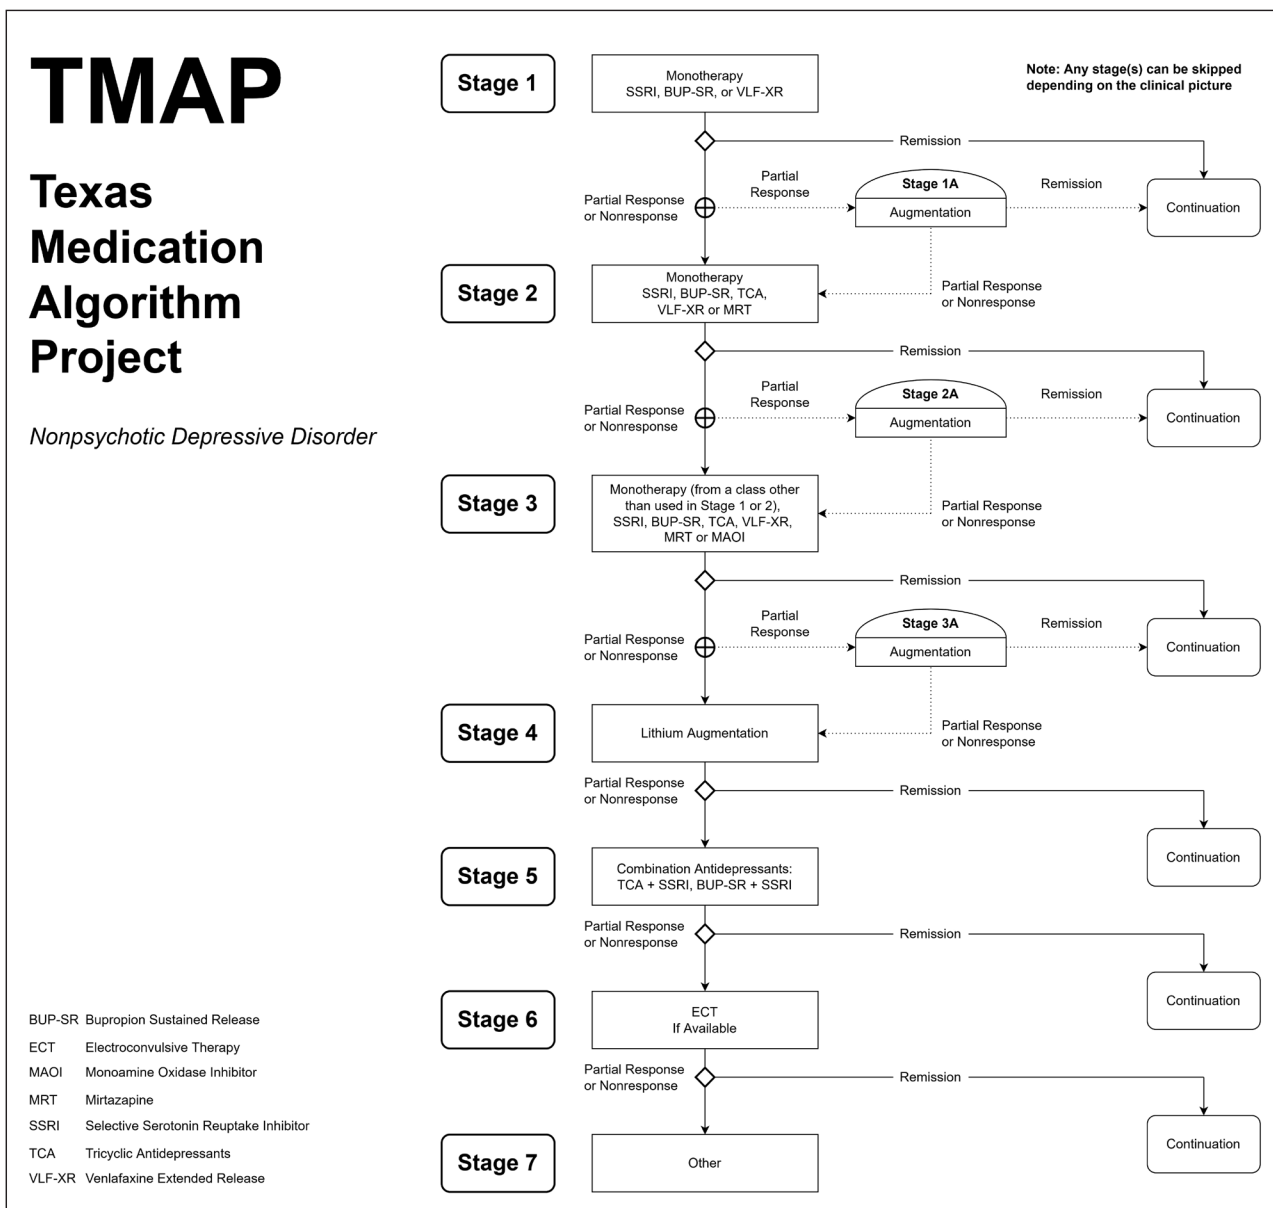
TMAP

Texas Medication Algorithm Project

Nonpsychotic Depressive Disorder

Note: Any stage(s) can be skipped depending on the clinical picture

Stage 1

Monotherapy
SSRI, BUP-SR, or VLF-XR

Remission

Continuation

Partial Response or Nonresponse

Partial Response

Stage 1A
Augmentation

Remission

Continuation

Stage 2

Monotherapy
SSRI, BUP-SR, TCA, VLF-XR or MRT

Partial Response or Nonresponse

Remission

Continuation

Partial Response or Nonresponse

Partial Response

Stage 2A
Augmentation

Remission

Continuation

Stage 3

Monotherapy (from a class other than used in Stage 1 or 2), SSRI, BUP-SR, TCA, VLF-XR, MRT or MAOI

Partial Response or Nonresponse

Remission

Continuation

Partial Response or Nonresponse

Partial Response

Stage 3A
Augmentation

Remission

Continuation

Stage 4

Lithium Augmentation

Partial Response or Nonresponse

Partial Response or Nonresponse

Remission

Continuation

Stage 5

Combination Antidepressants:
TCA + SSRI, BUP-SR + SSRI

Partial Response or Nonresponse

Remission

Continuation

Stage 6

ECT
If Available

Partial Response or Nonresponse

Remission

Continuation

Stage 7

Other

| | |
|---|---|
| BUP-SR | Bupropion Sustained Release |
| ECT | Electroconvulsive Therapy |
| MAOI | Monoamine Oxidase Inhibitor |
| MRT | Mirtazapine |
| SSRI | Selective Serotonin Reuptake Inhibitor |
| TCA | Tricyclic Antidepressants |
| VLF-XR | Venlafaxine Extended Release |